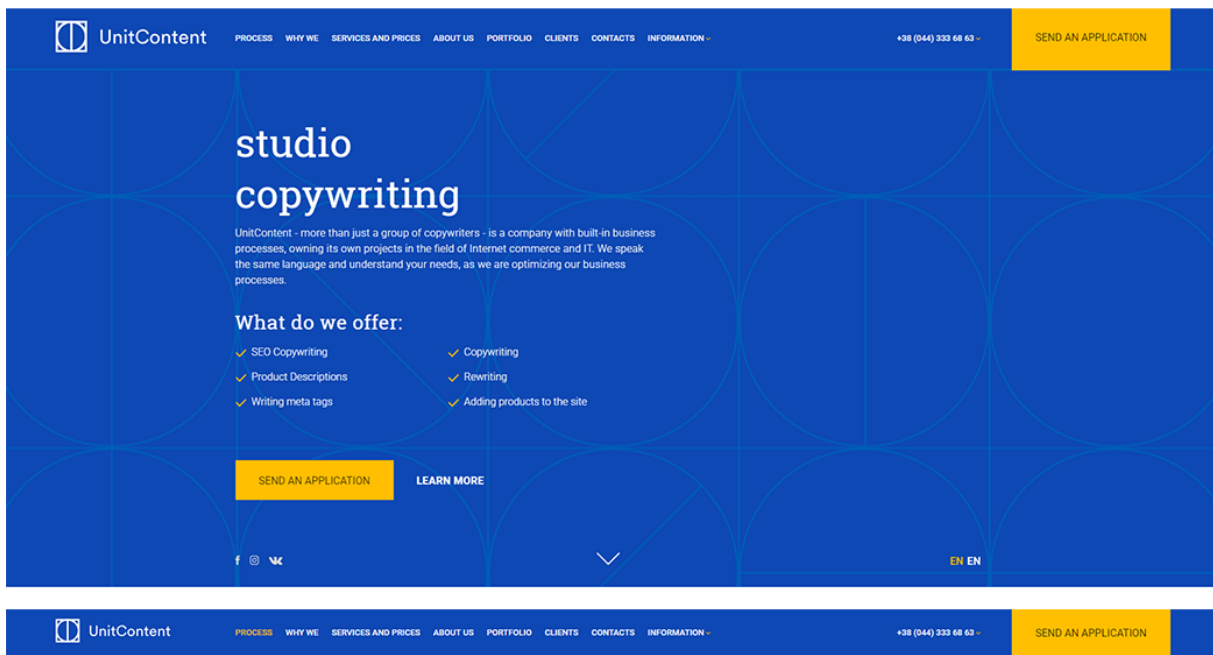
UnitContent PROCESS WHY WE SERVICES AND PRICES ABOUT US PORTFOLIO CLIENTS CONTACTS INFORMATION +38 (044) 333 68 63 SEND AN APPLICATION

studio copywriting

UnitContent - more than just a group of copywriters - is a company with built-in business processes, owning its own projects in the field of Internet commerce and IT. We speak the same language and understand your needs, as we are optimizing our business processes.

What do we offer:

SEO Copywriting
Copywriting
Product Descriptions
Rewriting
Writing meta tags
Adding products to the site

SEND AN APPLICATION LEARN MORE

EN EN

UnitContent PROCESS WHY WE SERVICES AND PRICES ABOUT US PORTFOLIO CLIENTS CONTACTS INFORMATION +38 (044) 333 68 63 SEND AN APPLICATION